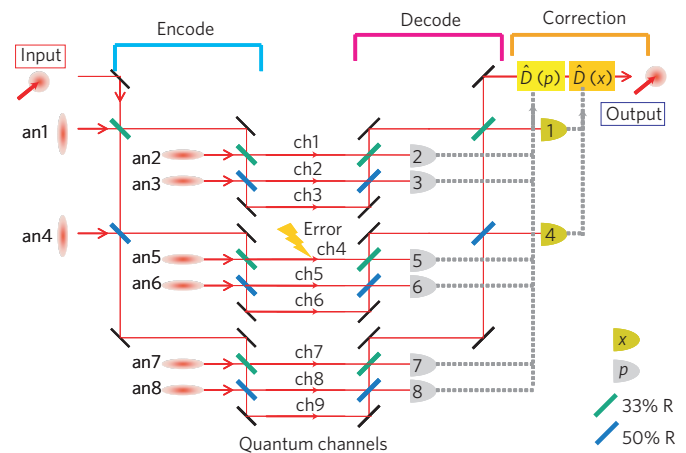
Encode

Decode

Correction

Input

$\hat{D}(p)$ $\hat{D}(x)$

Output

an1

an2

an3

an4

an5

an6

an7

an8

ch1

ch2

ch3

Error

ch4

ch5

ch6

ch7

ch8

ch9

1

2

3

4

5

6

7

8

$x$

$p$

33% R

50% R

Quantum channels